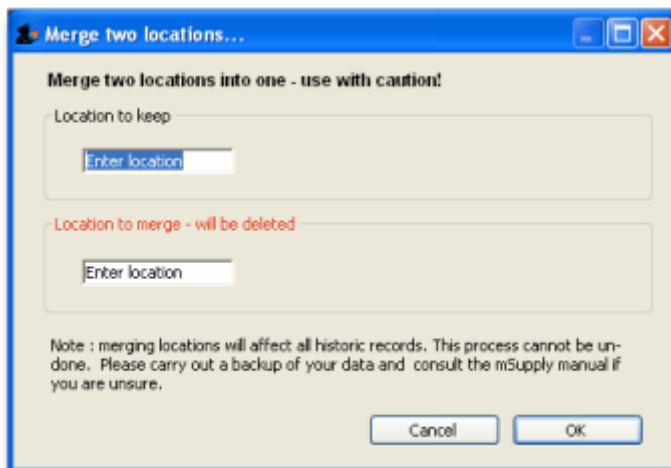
Merge two locations...

Merge two locations into one - use with caution!

Location to keep

Enter location

Location to merge - will be deleted

Enter location

Note : merging locations will affect all historic records. This process cannot be undone. Please carry out a backup of your data and consult the mSupply manual if you are unsure.

Cancel

OK